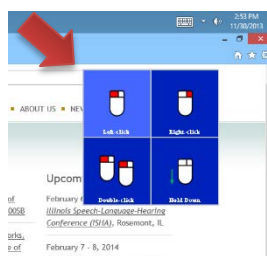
2:53 PM
11/30/2013

ABOUT US ■ NEV

Left click

Right click

Double click

Hold Down

Upcom

of

00SB

February

Illinois Speech-Language-Hearing Conference (ISHA), Rosemont, IL

orks,

e of

February 7 - 8, 2014